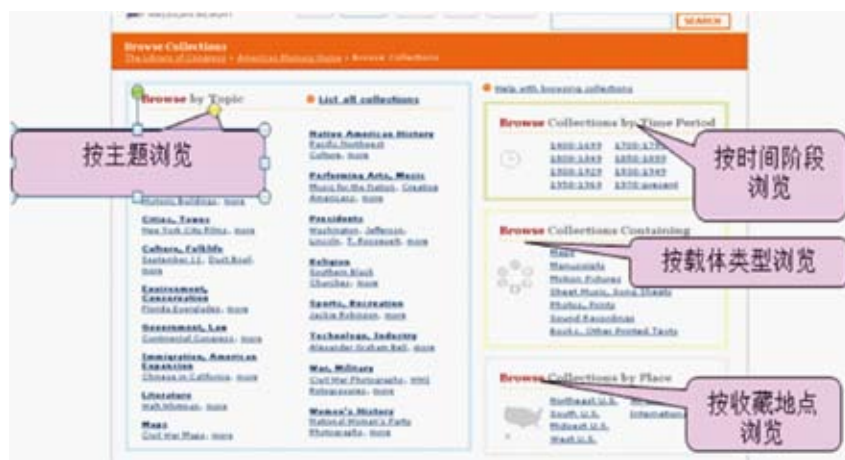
SEARCH

Browse Collections
The Library of Congress › American Memory Home › Browse Collections

Browse by Topic

按主题浏览

Historic Buildings, more

Cities, Towns
New York City Films, more

Culture, Folklife
September 11, Dust Bowl, more

Environment, Conservation
Florida Everglades, more

Government, Law
Continental Congress, more

Immigration, American Expansion
Chinese in California, more

Literature
Walt Whitman, more

Maps
Civil War Maps, more

List all collections

Native American History
Pacific Northwest Culture, more

Performing Arts, Music
Music for the Nation, Creative Americans, more

Presidents
Washington, Jefferson, Lincoln, T. Roosevelt, more

Religion
Southern Black Churches, more

Sports, Recreation
Jackie Robinson, more

Technology, Industry
Alexander Graham Bell, more

War, Military
Civil War Photographs, WWII Refugees, more

Women's History
National Women's Party Photographs, more

Help with browsing collections

Browse Collections by Time Period

按时间阶段浏览

1400-1499 1700-17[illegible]
1800-1849 1850-1899
1900-1929 1930-1949
1950-1969 1970-present

Browse Collections Containing

按载体类型浏览

Maps
Manuscripts
Motion Pictures
Sheet Music, Song Sheets
Photos, Prints
Sound Recordings
Books, Other Printed Texts

Browse Collections by Place

按收藏地点浏览

Northeast U.S.
South U.S.
Midwest U.S.
West U.S.
Internation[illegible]